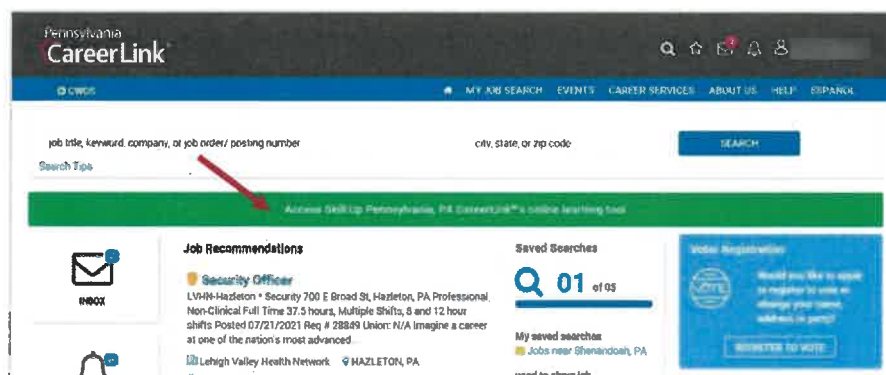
Pennsylvania
CareerLink

CWDS

MY JOB SEARCH EVENTS CAREER SERVICES ABOUT US HELP ESPAÑOL

job title, keyword, company, or job order/ posting number

city, state, or zip code

SEARCH

Search Tips

Access Skill-Up Pennsylvania, PA CareerLink®'s online learning tool

INBOX

Job Recommendations

Security Officer

LVHN-Hazleton • Security 700 E Broad St, Hazleton, PA Professional Non-Clinical Full Time 37.5 hours, Multiple Shifts, 8 and 12 hour shifts Posted 07/21/2021 Req # 28849 Union: N/A Imagine a career at one of the nation's most advanced...

Lehigh Valley Health Network HAZLETON, PA

Saved Searches

01 of 05

My saved searches

Jobs near Shenandoah, PA

Voter Registration

Would you like to apply to register to vote or change your name, address or party?

REGISTER TO VOTE